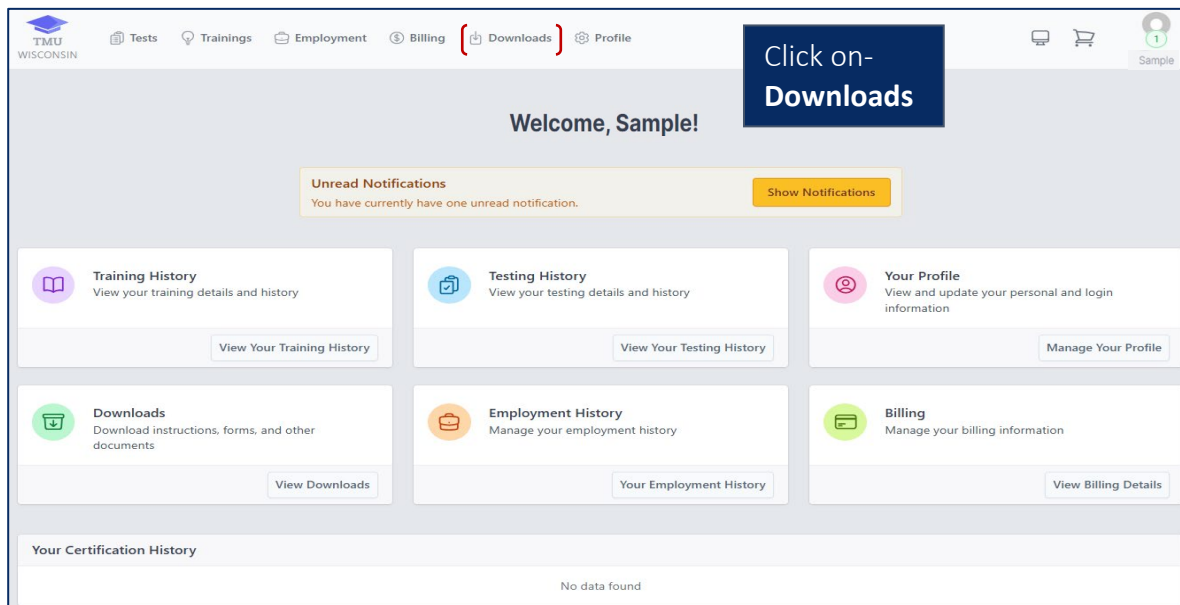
TMU WISCONSIN

Tests Trainings Employment Billing Downloads Profile

Click on- **Downloads**

1

Sample

Welcome, Sample!

Unread Notifications
You have currently have one unread notification.

Show Notifications

Training History
View your training details and history

View Your Training History

Testing History
View your testing details and history

View Your Testing History

Your Profile
View and update your personal and login information

Manage Your Profile

Downloads
Download instructions, forms, and other documents

View Downloads

Employment History
Manage your employment history

Your Employment History

Billing
Manage your billing information

View Billing Details

Your Certification History

No data found